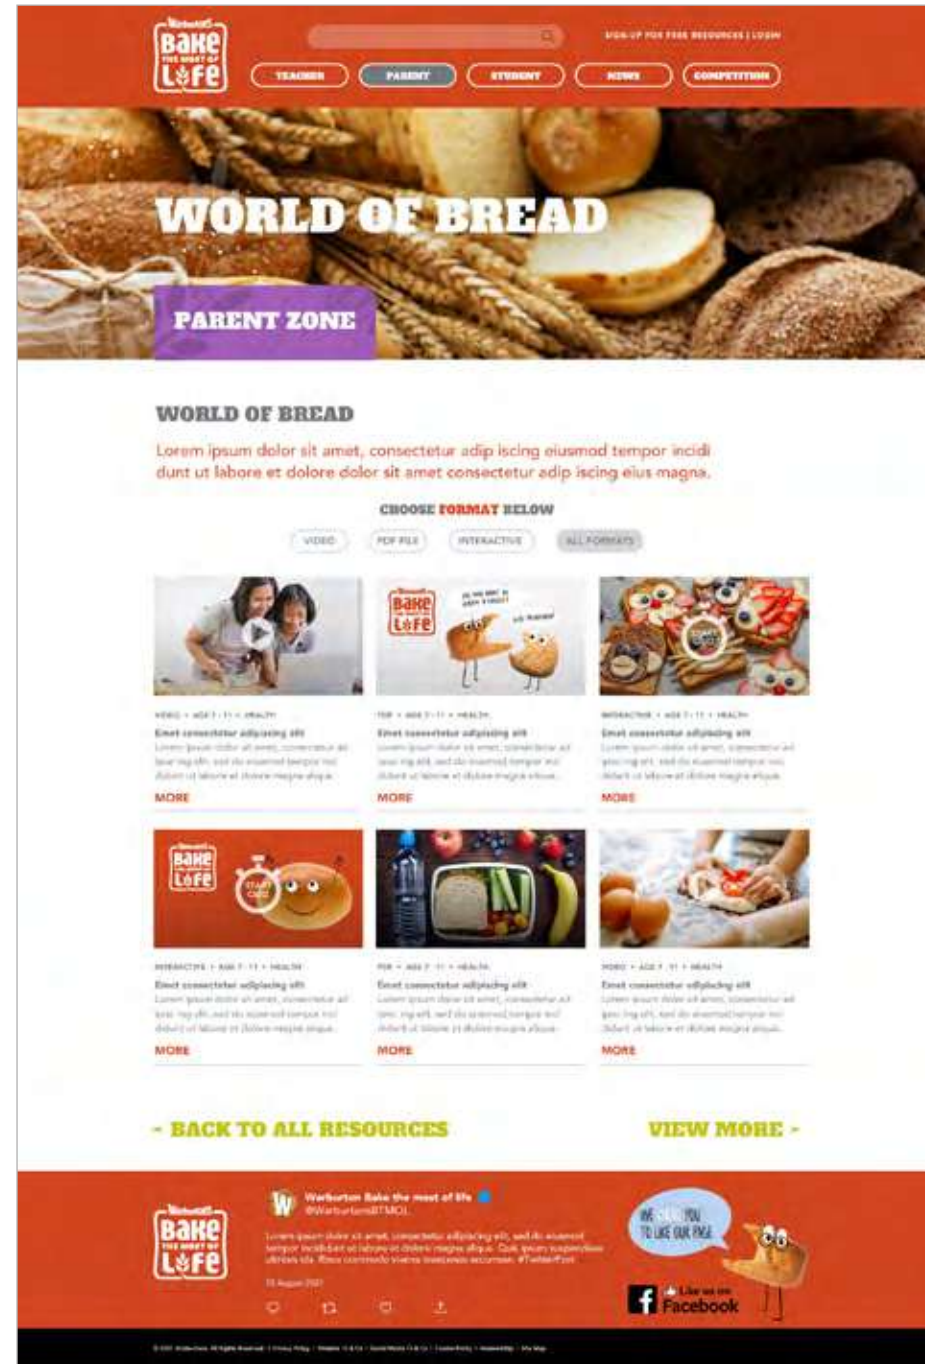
Warburtons BAKE THE MOST OF LIFE

SIGN-UP FOR FREE RESOURCES | LOGIN

TEACHER PARENT STUDENT NEWS COMPETITION

WORLD OF BREAD

PARENT ZONE

WORLD OF BREAD

Lorem ipsum dolor sit amet, consectetur adip iscing eiusmod tempor incidi dunt ut labore et dolore dolor sit amet consectetur adip iscing eius magna.

CHOOSE FORMAT BELOW

VIDEO PDF FILE INTERACTIVE ALL FORMATS

VIDEO • AGE 7 - 11 • HEALTH
Emet consectetur adipiscing elit
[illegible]
MORE

PDF • AGE 7 - 11 • HEALTH
Emet consectetur adipiscing elit
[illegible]
MORE

INTERACTIVE • AGE 7 - 11 • HEALTH
Emet consectetur adipiscing elit
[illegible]
MORE

INTERACTIVE • AGE 7 - 11 • HEALTH
Emet consectetur adipiscing elit
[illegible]
MORE

PDF • AGE 7 - 11 • HEALTH
Emet consectetur adipiscing elit
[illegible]
MORE

VIDEO • AGE 7 - 11 • HEALTH
Emet consectetur adipiscing elit
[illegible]
MORE

< BACK TO ALL RESOURCES

VIEW MORE >

Warburtons BAKE THE MOST OF LIFE

Warburton Bake the most of life
@WarburtonsBTMOL
Lorem ipsum dolor sit amet, consectetur adipiscing elit, sed do eiusmod tempor incididunt ut labore et dolore magna aliqua. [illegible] #TwitterPost
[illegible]

WE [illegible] YOU TO LIKE OUR PAGE

Like us on Facebook

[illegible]